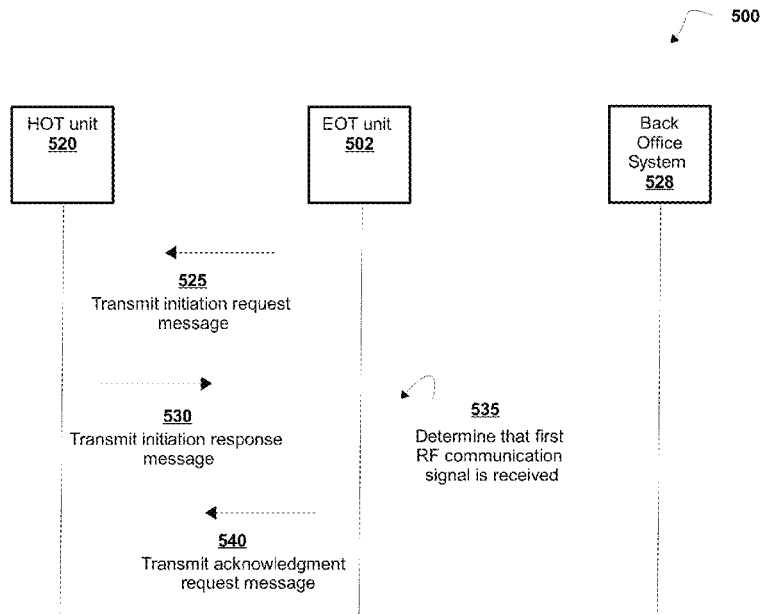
500

HOT unit
520

EOT unit
502

Back Office System
528

525
Transmit initiation request message

530
Transmit initiation response message

535
Determine that first RF communication signal is received

540
Transmit acknowledgment request message